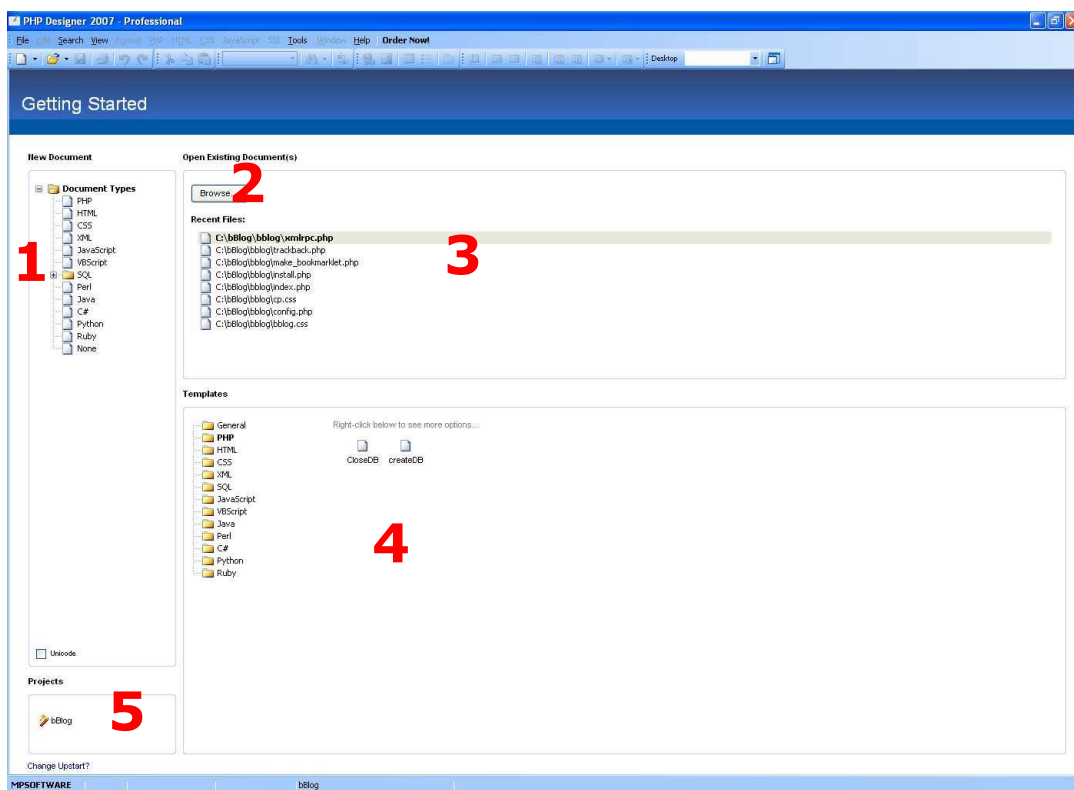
PHP Designer 2007 - Professional

File Edit Search View Format PHP HTML CSS JavaScript SSI Tools Window Help Order Now!

Desktop

Getting Started

New Document

Document Types
PHP
HTML
CSS
XML
JavaScript
VBScript
SQL
Perl
Java
C#
Python
Ruby
None

1

Unicode

Open Existing Document(s)

Browse

2

Recent Files:

C:\bBlog\bblog\xmlrpc.php
C:\bBlog\bblog\trackback.php
C:\bBlog\bblog\make_bookmarklet.php
C:\bBlog\bblog\install.php
C:\bBlog\bblog\index.php
C:\bBlog\bblog\cp.css
C:\bBlog\bblog\config.php
C:\bBlog\bblog\bblog.css

3

Templates

General
PHP
HTML
CSS
XML
SQL
JavaScript
VBScript
Java
Perl
C#
Python
Ruby

Right-click below to see more options...

CloseDB createDB

4

Projects

bBlog

5

Change Upstart?

MPSOFTWARE bBlog